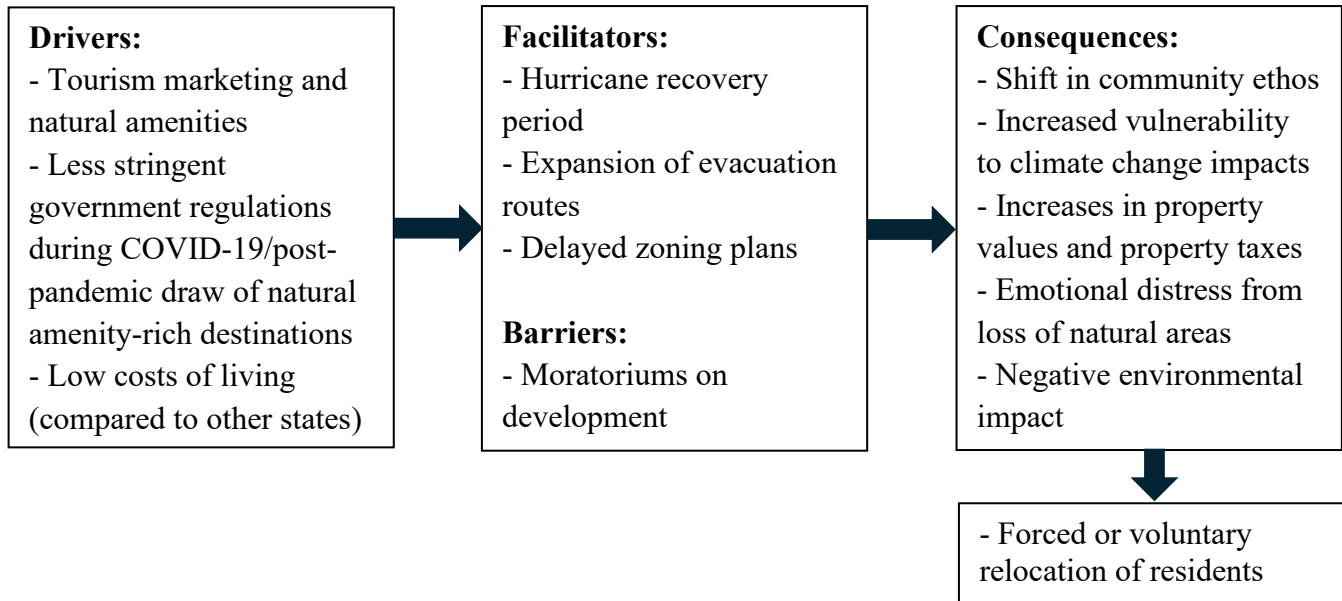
**Drivers:**
- Tourism marketing and natural amenities
- Less stringent government regulations during COVID-19/post-pandemic draw of natural amenity-rich destinations
- Low costs of living (compared to other states)

**Facilitators:**
- Hurricane recovery period
- Expansion of evacuation routes
- Delayed zoning plans

**Barriers:**
- Moratoriums on development

**Consequences:**
- Shift in community ethos
- Increased vulnerability to climate change impacts
- Increases in property values and property taxes
- Emotional distress from loss of natural areas
- Negative environmental impact

- Forced or voluntary relocation of residents